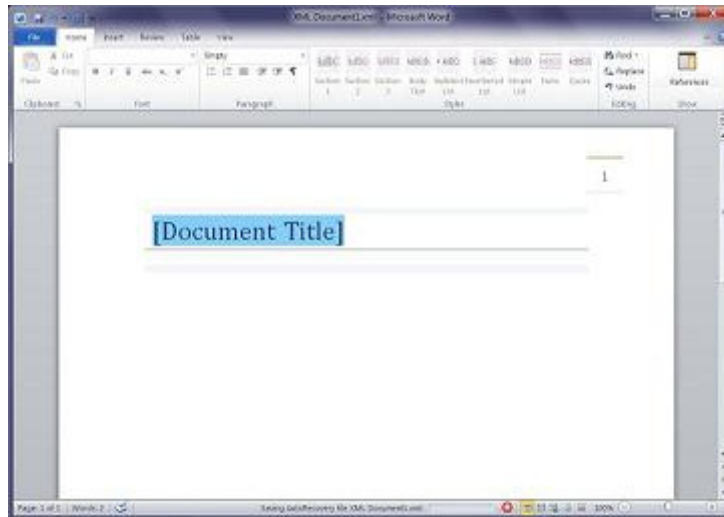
XML Document1.xml - Microsoft Word

File Home Insert Review Table View

Paste Cut Copy
Clipboard

Font

Simply
Paragraph

AaBbC AaBbC AaBbC AaBbC AaBbC AaBbC AaBbC AaBbC AaBbC
Section 1 Section 2 Section 3 Body Text Bulleted List Numbered List Simple List Table Quote
Styles

Find Replace Undo
Editing

References
Show

1

[Document Title]

Page: 1 of 1 | Words: 2

Saving AutoRecovery file XML Document1.xml

100%